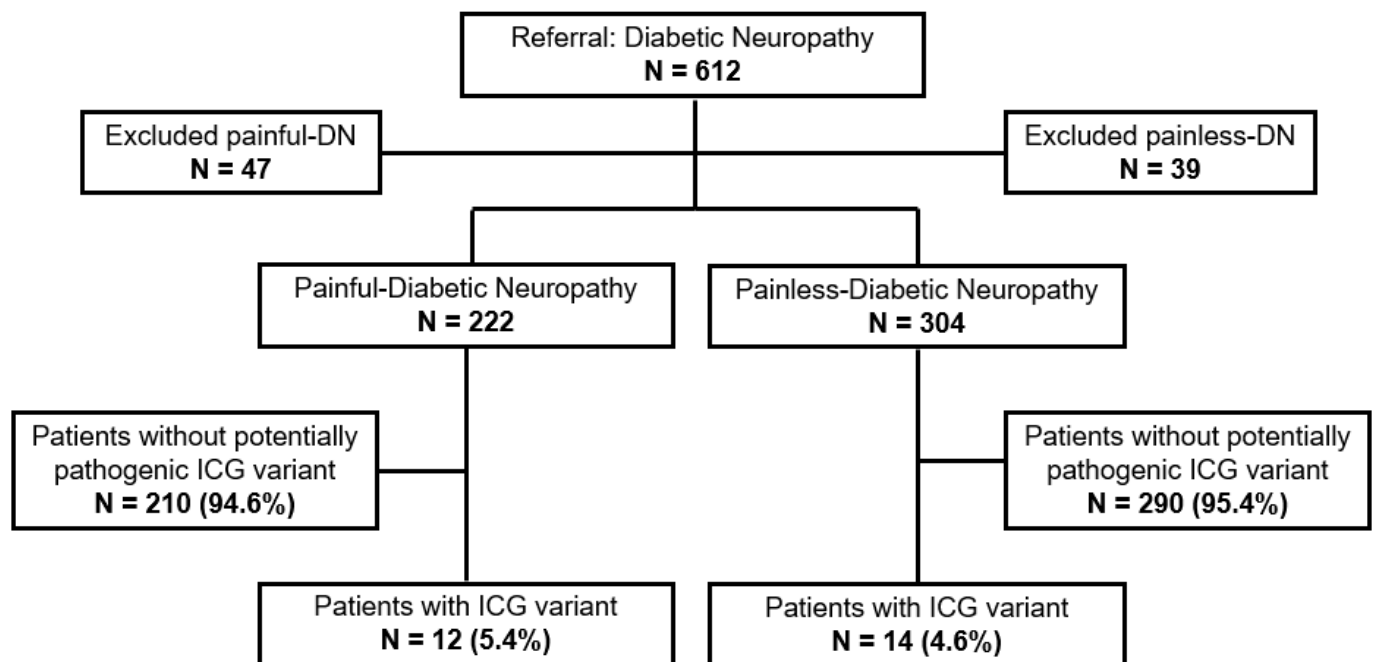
Referral: Diabetic Neuropathy
**N = 612**

Excluded painful-DN
**N = 47**

Excluded painless-DN
**N = 39**

Painful-Diabetic Neuropathy
**N = 222**

Painless-Diabetic Neuropathy
**N = 304**

Patients without potentially pathogenic ICG variant
**N = 210 (94.6%)**

Patients without potentially pathogenic ICG variant
**N = 290 (95.4%)**

Patients with ICG variant
**N = 12 (5.4%)**

Patients with ICG variant
**N = 14 (4.6%)**